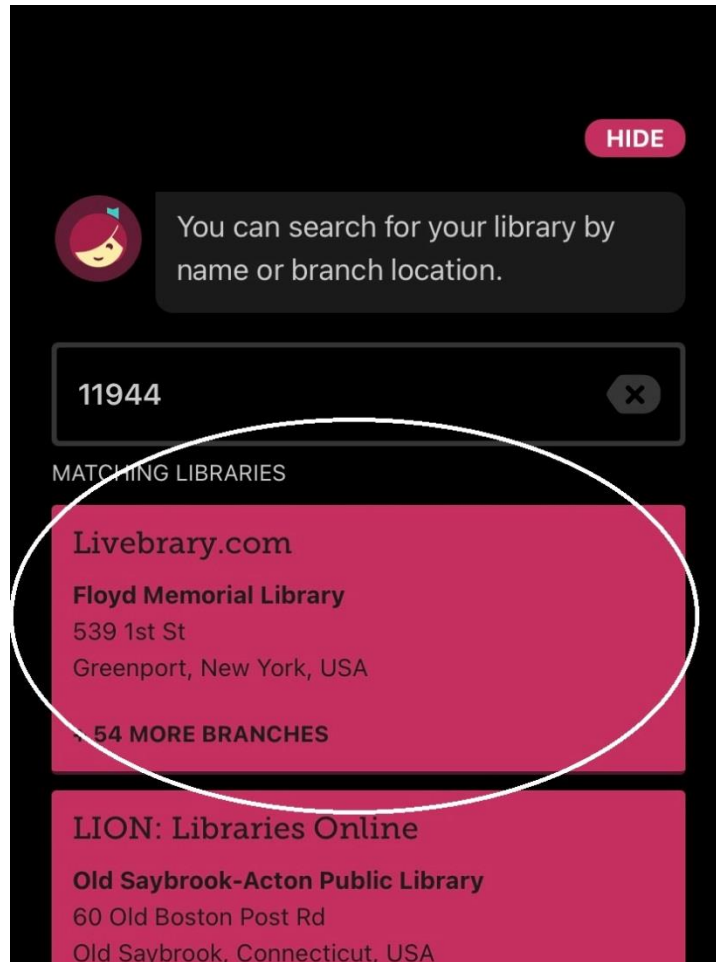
HIDE

You can search for your library by name or branch location.

11944

MATCHING LIBRARIES

Livebrary.com

Floyd Memorial Library
539 1st St
Greenport, New York, USA

+ 54 MORE BRANCHES

LION: Libraries Online

Old Saybrook-Acton Public Library
60 Old Boston Post Rd
Old Saybrook, Connecticut, USA